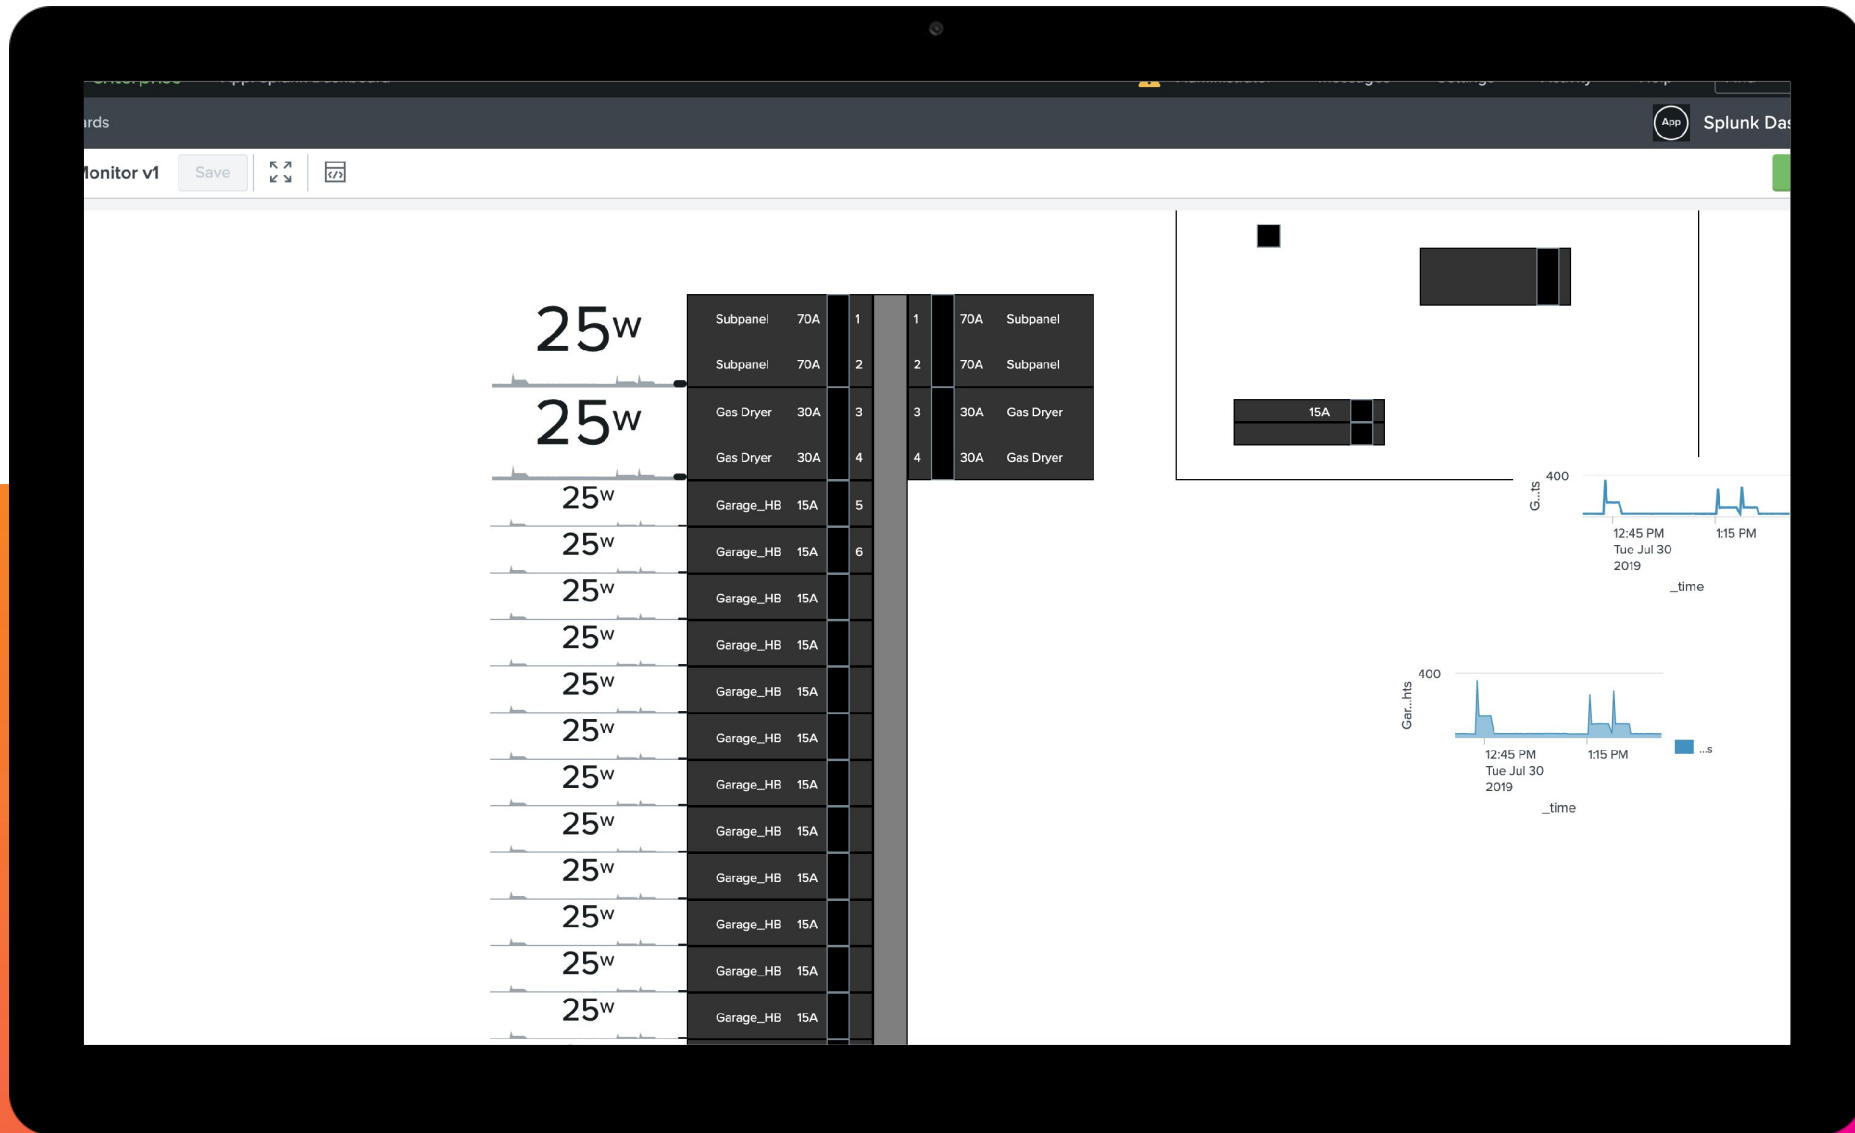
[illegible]

ırds

App Splunk Das

Monitor v1 Save

25w

25w

25w

25w

25w

25w

25w

25w

25w

25w

25w

25w

25w

25w

| Subpanel | 70A | 1 | 1 | 70A | Subpanel |
|---|---|---|---|---|---|
| Subpanel | 70A | 2 | 2 | 70A | Subpanel |
| Gas Dryer | 30A | 3 | 3 | 30A | Gas Dryer |
| Gas Dryer | 30A | 4 | 4 | 30A | Gas Dryer |
| Garage_HB | 15A | 5 | | | |
| Garage_HB | 15A | 6 | | | |
| Garage_HB | 15A | | | | |
| Garage_HB | 15A | | | | |
| Garage_HB | 15A | | | | |
| Garage_HB | 15A | | | | |
| Garage_HB | 15A | | | | |
| Garage_HB | 15A | | | | |
| Garage_HB | 15A | | | | |
| Garage_HB | 15A | | | | |
| Garage_HB | 15A | | | | |
| Garage_HB | 15A | | | | |

15A

400
G...ts
12:45 PM
Tue Jul 30
2019
1:15 PM
_time

400
Gar...hts
12:45 PM
Tue Jul 30
2019
1:15 PM
_time
...s